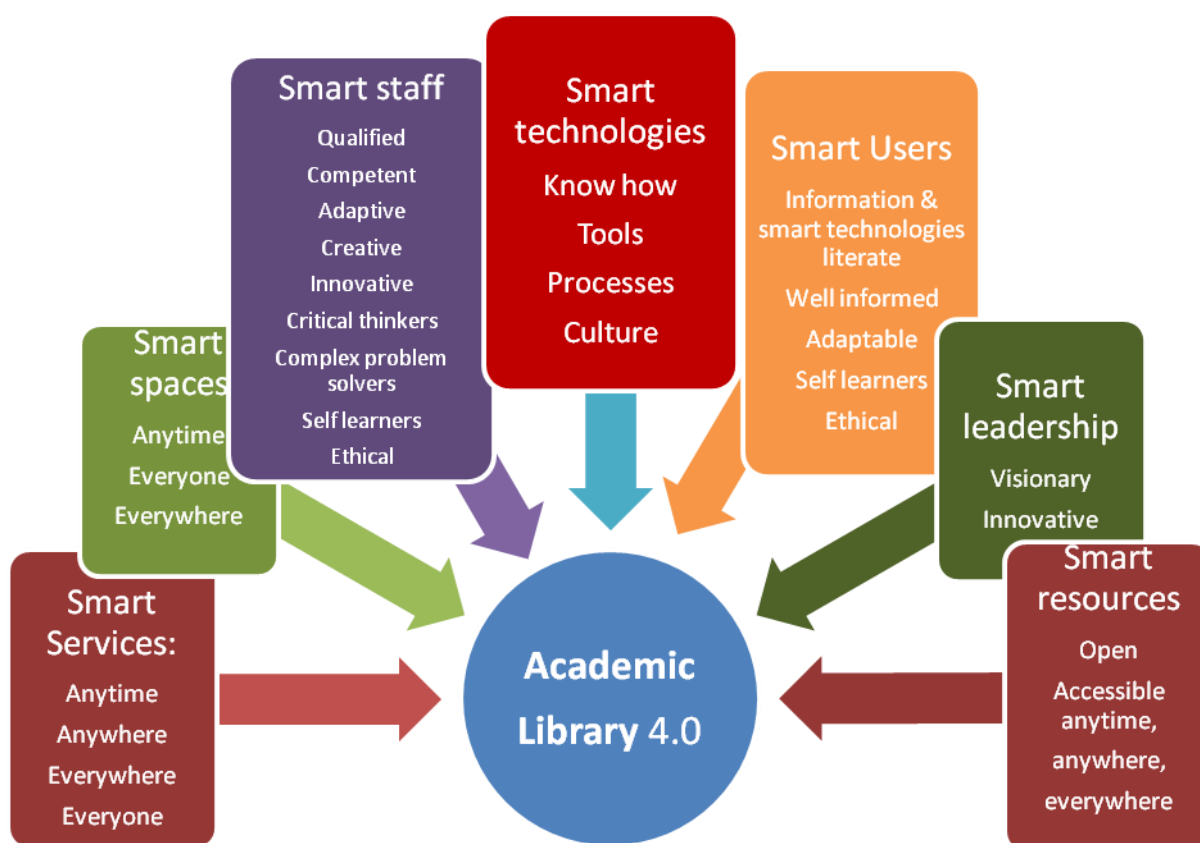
Smart staff
Qualified
Competent
Adaptive
Creative
Innovative
Critical thinkers
Complex problem solvers
Self learners
Ethical

Smart technologies
Know how
Tools
Processes
Culture

Smart Users
Information & smart technologies literate
Well informed
Adaptable
Self learners
Ethical

Smart spaces
Anytime
Everyone
Everywhere

Smart leadership
Visionary
Innovative

Smart Services:
Anytime
Anywhere
Everywhere
Everyone

Academic Library 4.0

Smart resources
Open
Accessible anytime, anywhere, everywhere